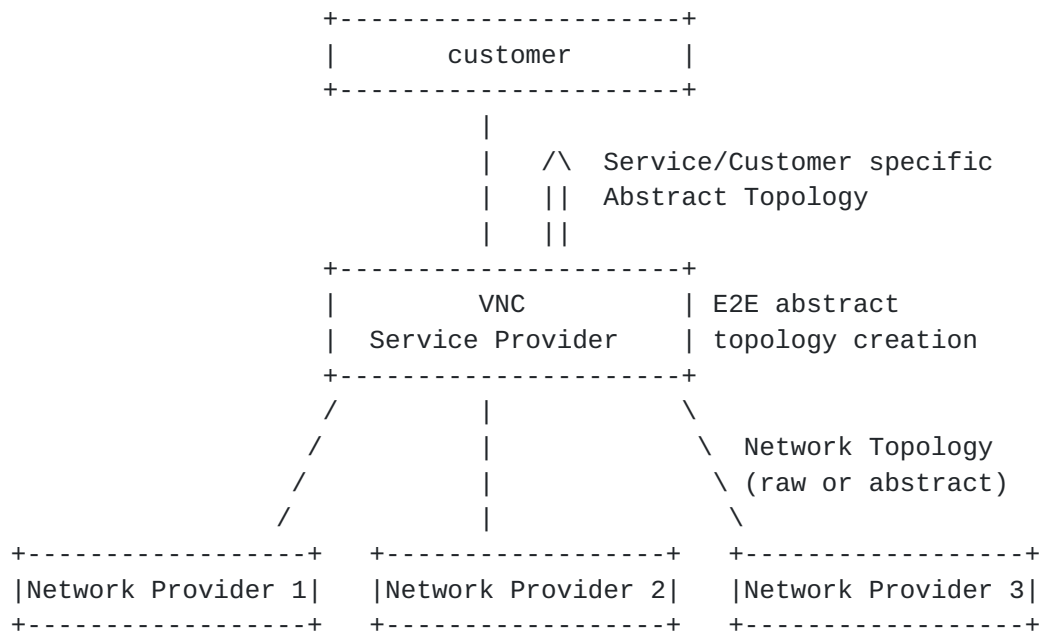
customer

Service/Customer specific
Abstract Topology

VNC
Service Provider

E2E abstract
topology creation

Network Topology
(raw or abstract)

Network Provider 1

Network Provider 2

Network Provider 3